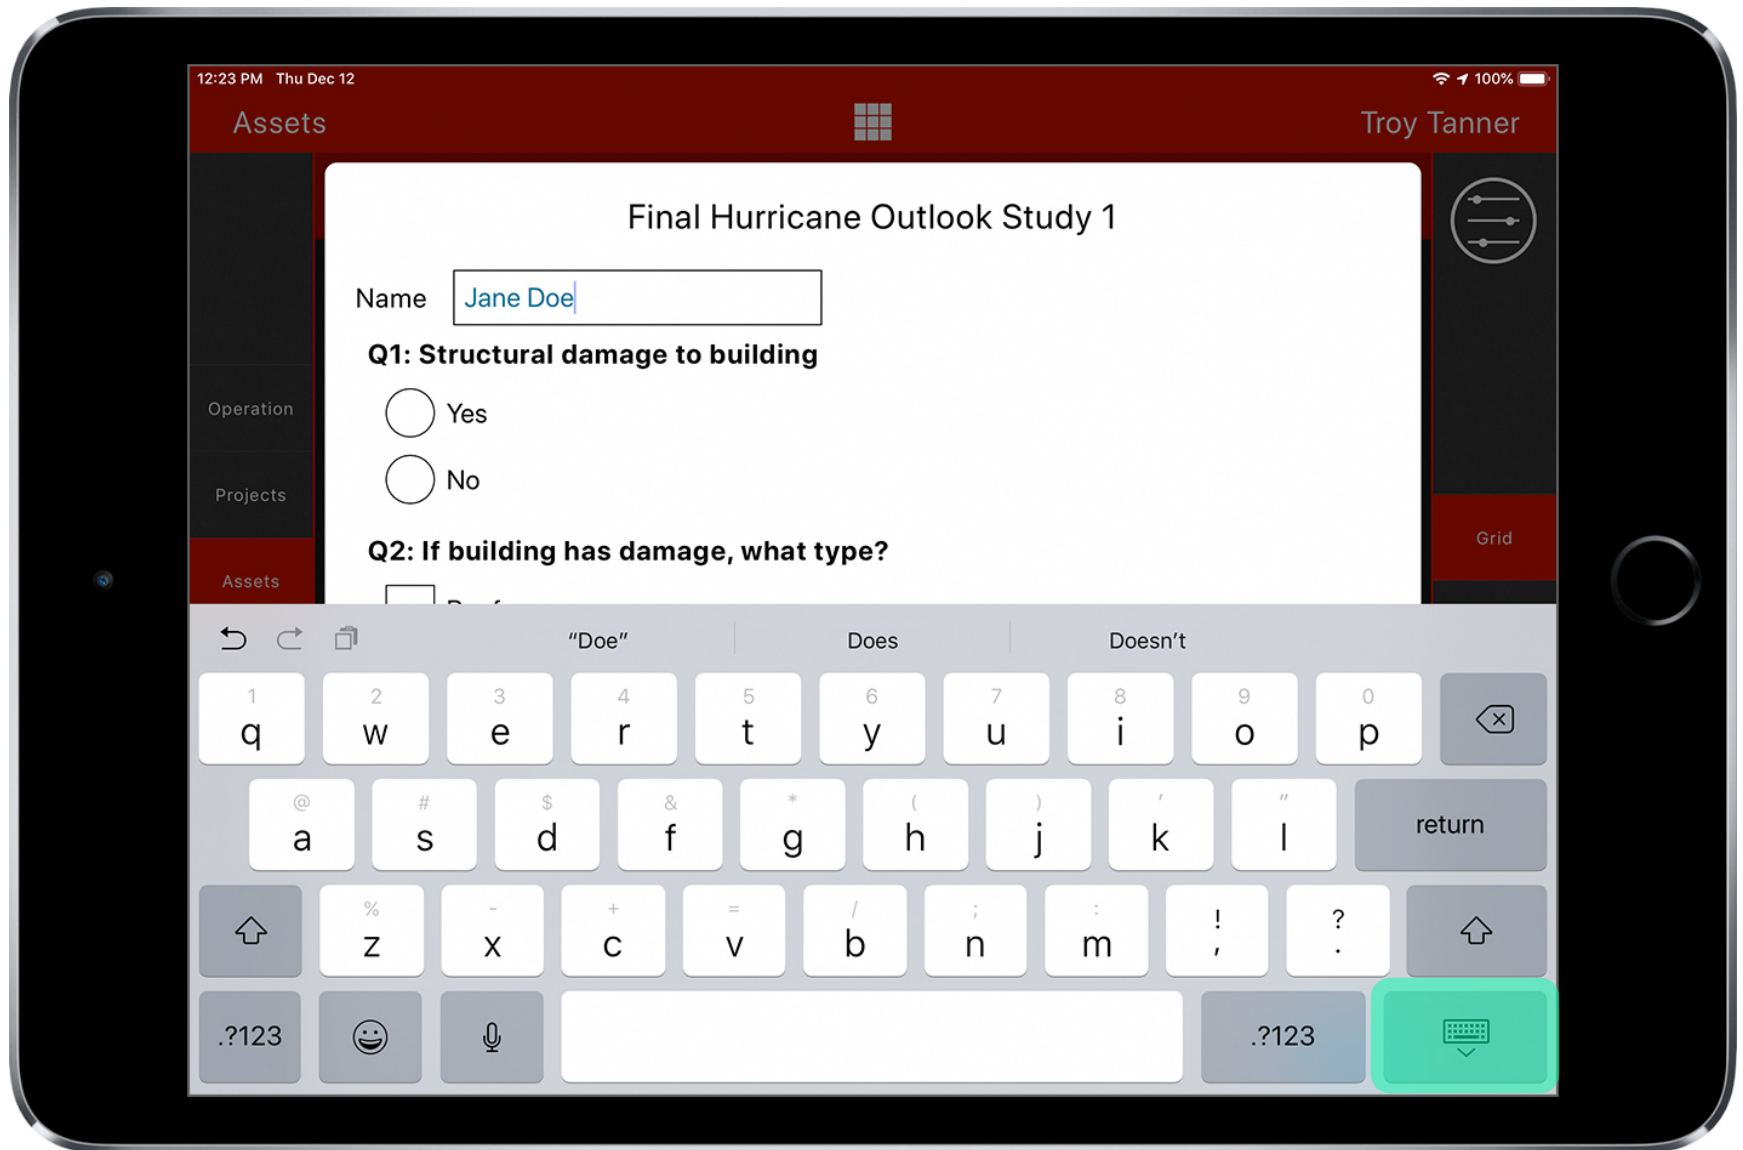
12:23 PM Thu Dec 12

100%

Assets

Troy Tanner

Final Hurricane Outlook Study 1

Name Jane Doe

Q1: Structural damage to building

Yes

No

Q2: If building has damage, what type?

Operation

Projects

Assets

Grid

"Doe" Does Doesn't

1 q 2 w 3 e 4 r 5 t 6 y 7 u 8 i 9 o 0 p

@ a # s $ d & f * g ( h ) j ' k " l return

% z - x + c = v / b ; n : m ! , ? .

.?123 .?123